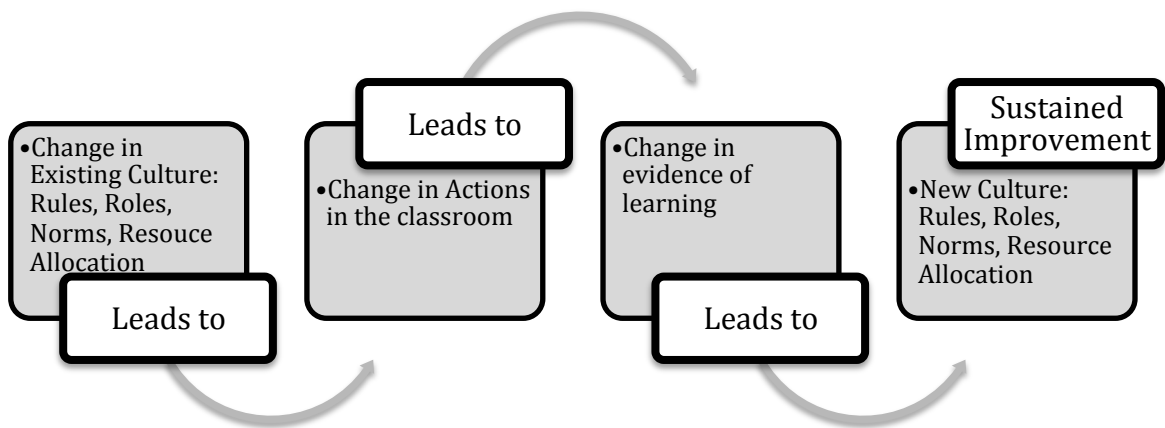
•Change in Existing Culture: Rules, Roles, Norms, Resouce Allocation

Leads to

Leads to

•Change in Actions in the classroom

•Change in evidence of learning

Leads to

Sustained Improvement

•New Culture: Rules, Roles, Norms, Resource Allocation